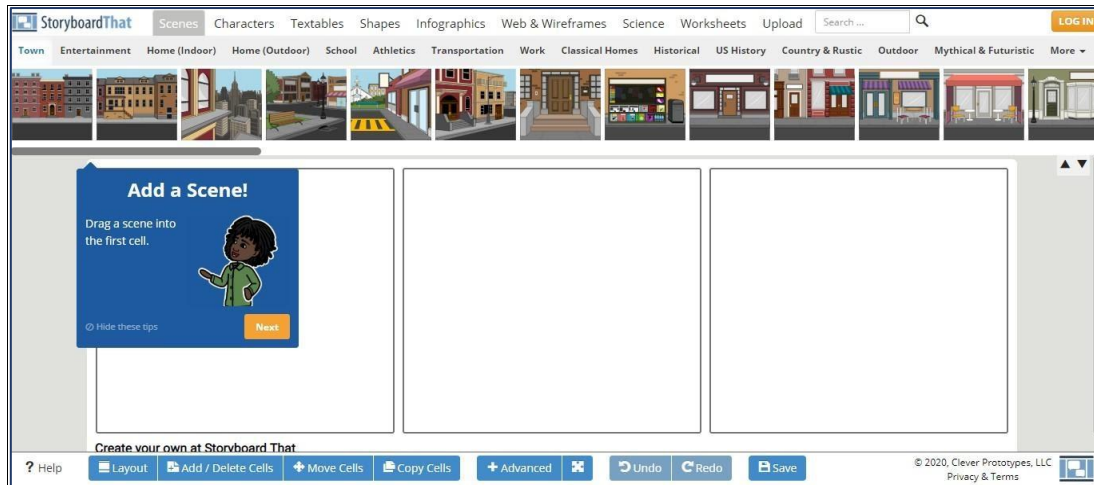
StoryboardThat Scenes Characters Textables Shapes Infographics Web & Wireframes Science Worksheets Upload Search ... LOG IN

Town Entertainment Home (Indoor) Home (Outdoor) School Athletics Transportation Work Classical Homes Historical US History Country & Rustic Outdoor Mythical & Futuristic More

Add a Scene!

Drag a scene into the first cell.

Hide these tips

Next

Create your own at Storyboard That

? Help Layout Add / Delete Cells Move Cells Copy Cells Advanced Undo Redo Save

© 2020, Clever Prototypes, LLC Privacy & Terms